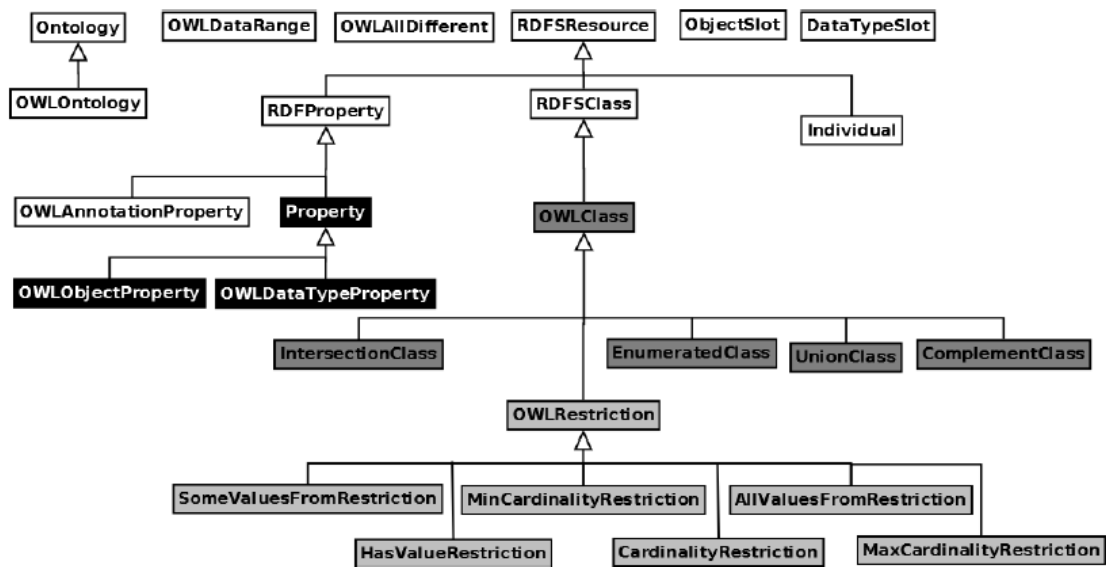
Ontology
OWLDataRange
OWLAllDifferent
RDFSResource
ObjectSlot
DataTypeSlot
OWLOntology
RDFProperty
RDFSClass
Individual
OWLAnnotationProperty
Property
OWLClass
OWLObjectProperty
OWLDataTypeProperty
IntersectionClass
EnumeratedClass
UnionClass
ComplementClass
OWLRestriction
SomeValuesFromRestriction
MinCardinalityRestriction
AllValuesFromRestriction
HasValueRestriction
CardinalityRestriction
MaxCardinalityRestriction